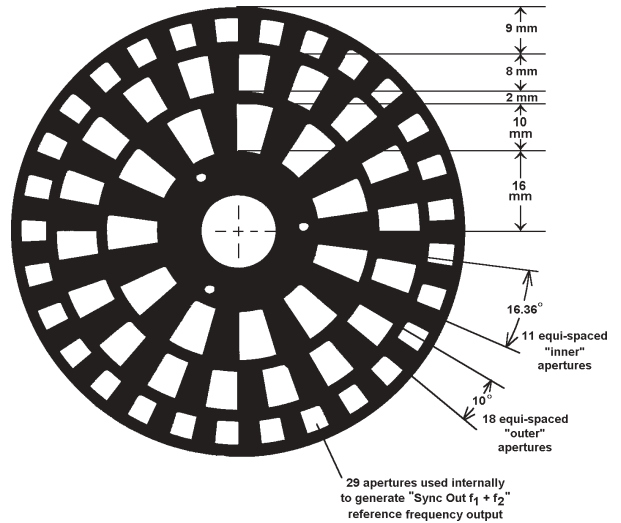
9 mm

8 mm

2 mm

10 mm

16 mm

16.36°

11 equi-spaced "inner" apertures

10°

18 equi-spaced "outer" apertures

29 apertures used internally to generate "Sync Out $f_1 + f_2$" reference frequency output